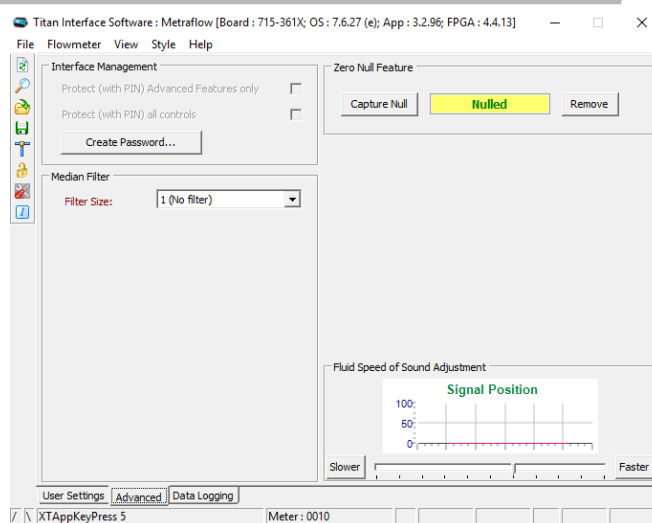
Titan Interface Software : Metraflow [Board : 715-361X; OS : 7.6.27 (e); App : 3.2.96; FPGA : 4.4.13]

File Flowmeter View Style Help

Interface Management

Protect (with PIN) Advanced Features only

Protect (with PIN) all controls

Create Password...

Median Filter

Filter Size: 1 (No filter)

Zero Null Feature

Capture Null Nulled Remove

Fluid Speed of Sound Adjustment

Signal Position

100

50

0

Slower Faster

User Settings Advanced Data Logging

XTAppKeyPress 5 Meter : 0010